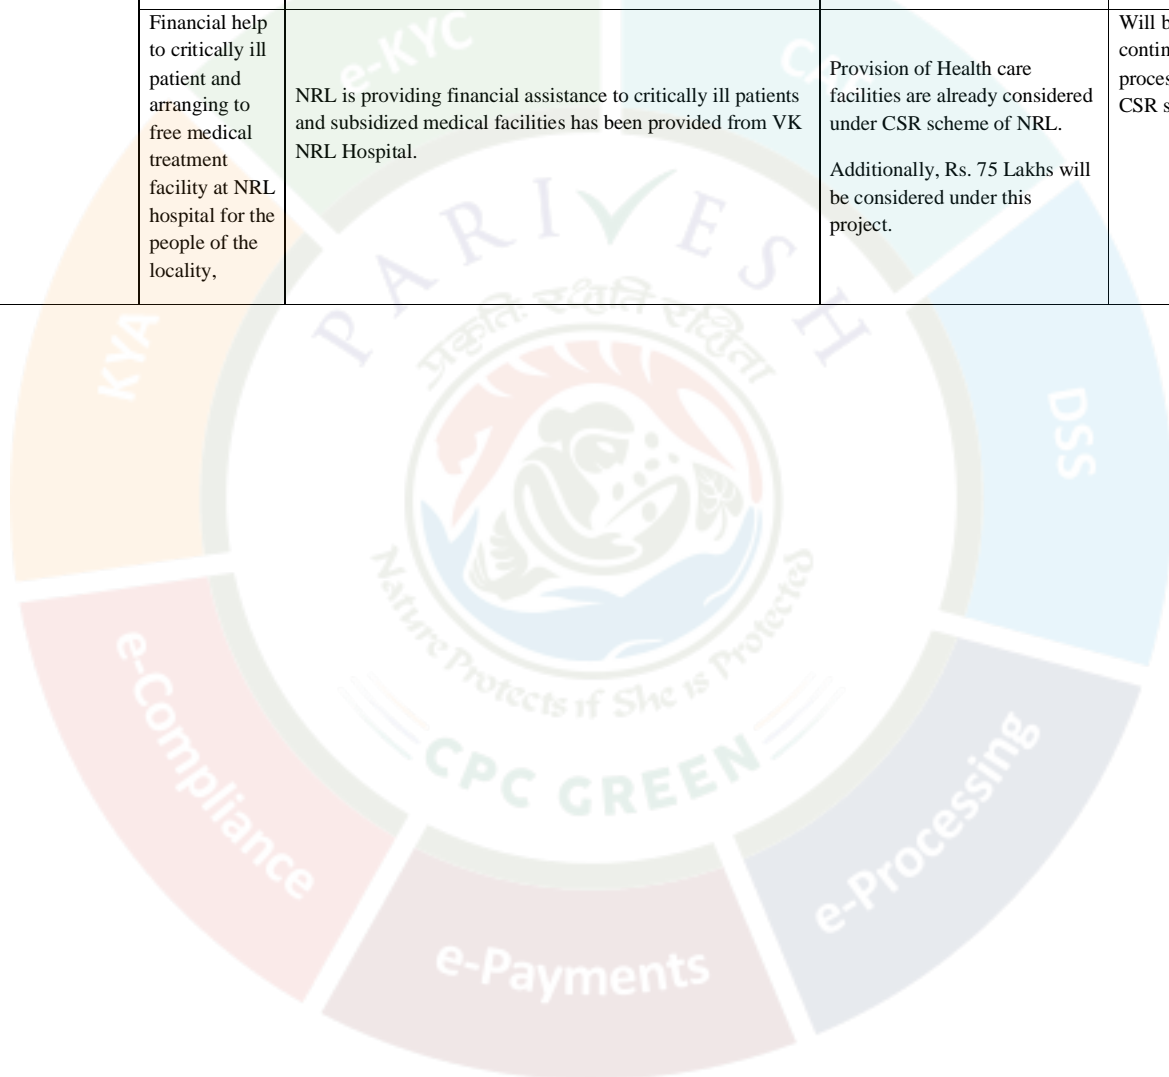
| | Financial help to critically ill patient and arranging to free medical treatment facility at NRL hospital for the people of the locality, | NRL is providing financial assistance to critically ill patients and subsidized medical facilities has been provided from VK NRL Hospital. | Provision of Health care facilities are already considered under CSR scheme of NRL.<br><br>Additionally, Rs. 75 Lakhs will be considered under this project. | Will b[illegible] contin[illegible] proces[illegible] CSR s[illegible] |
|---|---|---|---|---|

e-KYC
KYA
DSS
e-Compliance
e-Payments
e-Processing
PARIVESH
प्रकृति रक्षति रक्षिता
Nature Protects if She is Protected
CPC GREEN